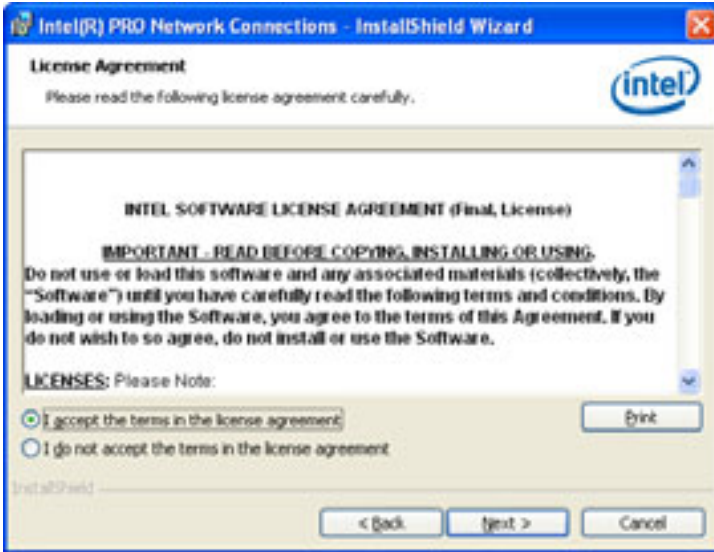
Intel(R) PRO Network Connections - InstallShield Wizard

License Agreement

Please read the following license agreement carefully.

intel

INTEL SOFTWARE LICENSE AGREEMENT (Final, License)

IMPORTANT - READ BEFORE COPYING, INSTALLING OR USING.
Do not use or load this software and any associated materials (collectively, the "Software") until you have carefully read the following terms and conditions. By loading or using the Software, you agree to the terms of this Agreement. If you do not wish to so agree, do not install or use the Software.

LICENSES: Please Note:

I accept the terms in the license agreement

I do not accept the terms in the license agreement

Print

InstallShield

< Back

Next >

Cancel